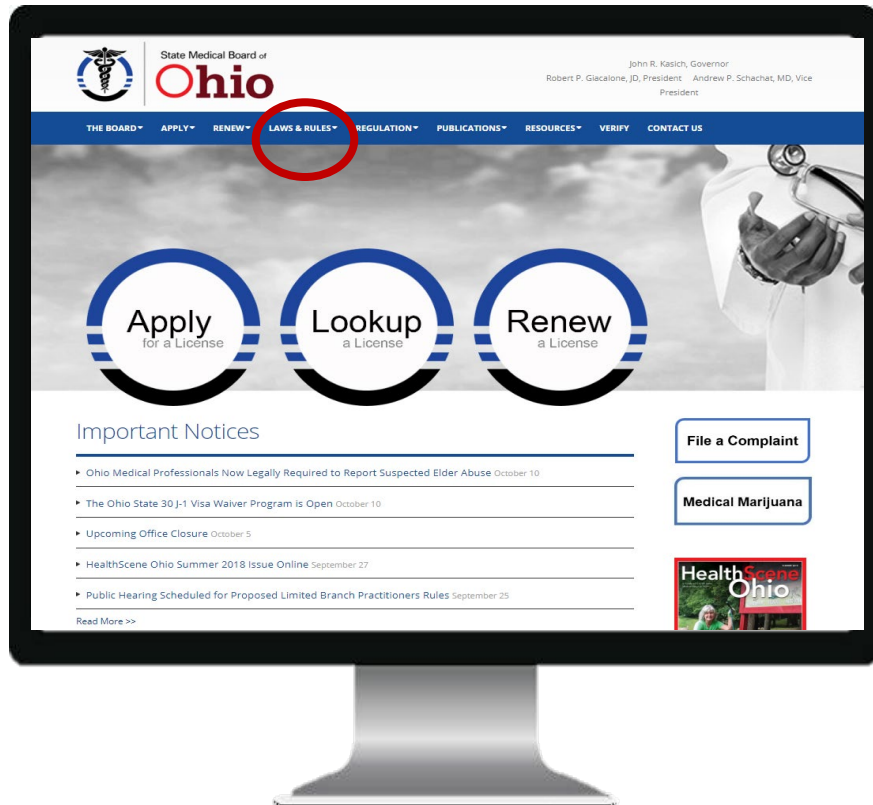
State Medical Board of
Ohio

John R. Kasich, Governor
Robert P. Giacalone, JD, President Andrew P. Schachat, MD, Vice President

THE BOARD▾ APPLY▾ RENEW▾ LAWS & RULES▾ REGULATION▾ PUBLICATIONS▾ RESOURCES▾ VERIFY CONTACT US

Apply
for a License

Lookup
a License

Renew
a License

Important Notices

Ohio Medical Professionals Now Legally Required to Report Suspected Elder Abuse October 10

The Ohio State 30 J-1 Visa Waiver Program is Open October 10

Upcoming Office Closure October 5

HealthScene Ohio Summer 2018 Issue Online September 27

Public Hearing Scheduled for Proposed Limited Branch Practitioners Rules September 25

Read More >>

File a Complaint

Medical Marijuana

HealthScene Ohio